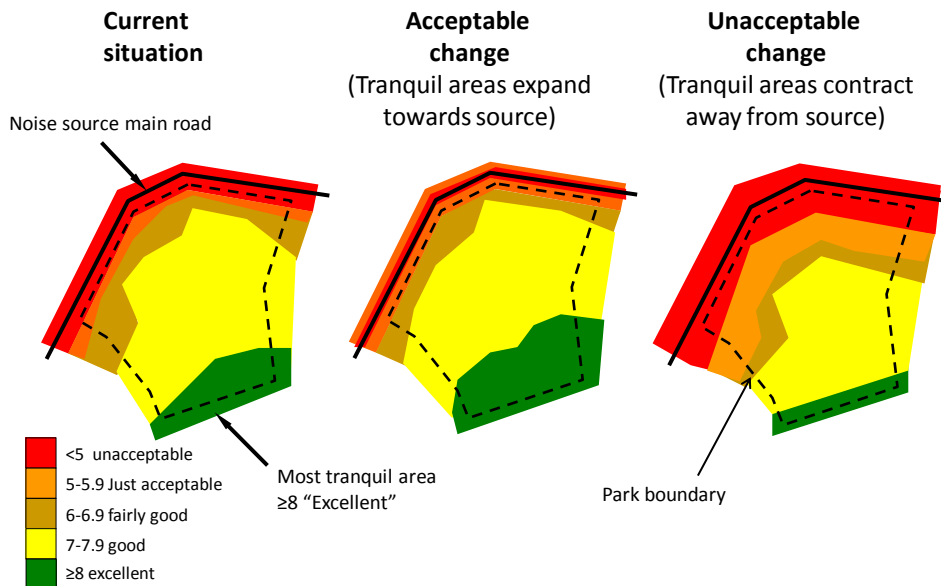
Current situation

Acceptable change
(Tranquil areas expand towards source)

Unacceptable change
(Tranquil areas contract away from source)

Noise source main road

Most tranquil area
≥8 “Excellent”

Park boundary

<5 unacceptable
5-5.9 Just acceptable
6-6.9 fairly good
7-7.9 good
≥8 excellent